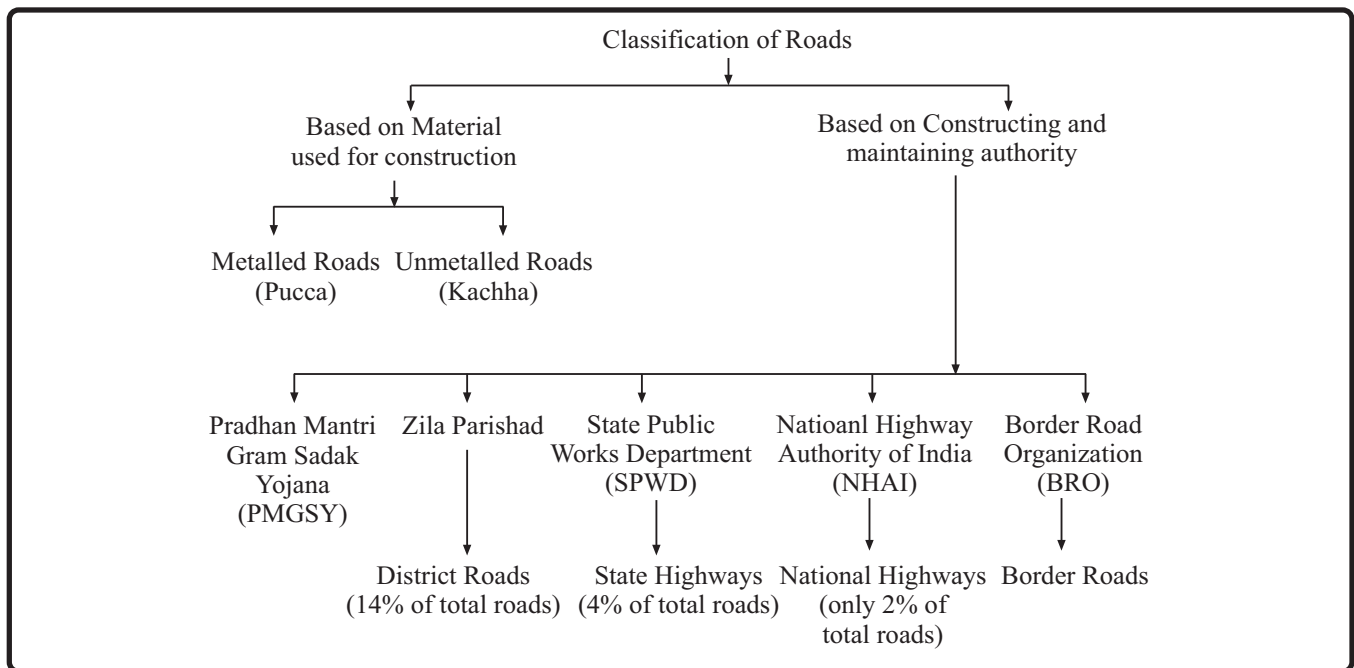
Classification of Roads

Based on Material used for construction

Based on Constructing and maintaining authority

Metalled Roads (Pucca)

Unmetalled Roads (Kachha)

Pradhan Mantri Gram Sadak Yojana (PMGSY)

Zila Parishad

State Public Works Department (SPWD)

Natioanl Highway Authority of India (NHAI)

Border Road Organization (BRO)

District Roads (14% of total roads)

State Highways (4% of total roads)

National Highways (only 2% of total roads)

Border Roads